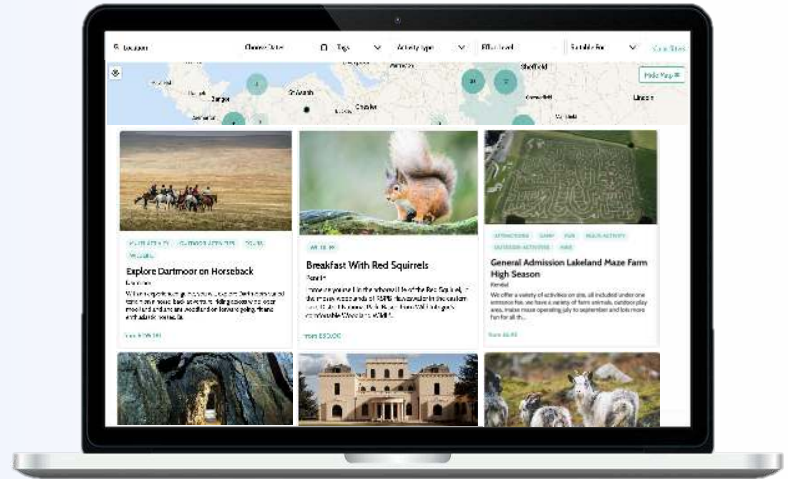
Location Choose Dates Tags Activity type Effort level Suitable For Clear Filters

Hide Map

Sheffield Lincoln Chester

Explore Dartmoor on Horseback

Dartmoor

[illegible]

from £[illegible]

Breakfast With Red Squirrels

Penrith

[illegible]

from £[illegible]

ATTRACTIONS FAMILY FUN HALF ACTIVITY OUTDOOR ACTIVITIES MAZE

General Admission Lakeland Maze Farm High Season

Kendal

We offer a variety of activities on site, all included under one entrance fee, we have a variety of farm animals, outdoor play area, maize maze operating july to september and lots more fun for all th...

from £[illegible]